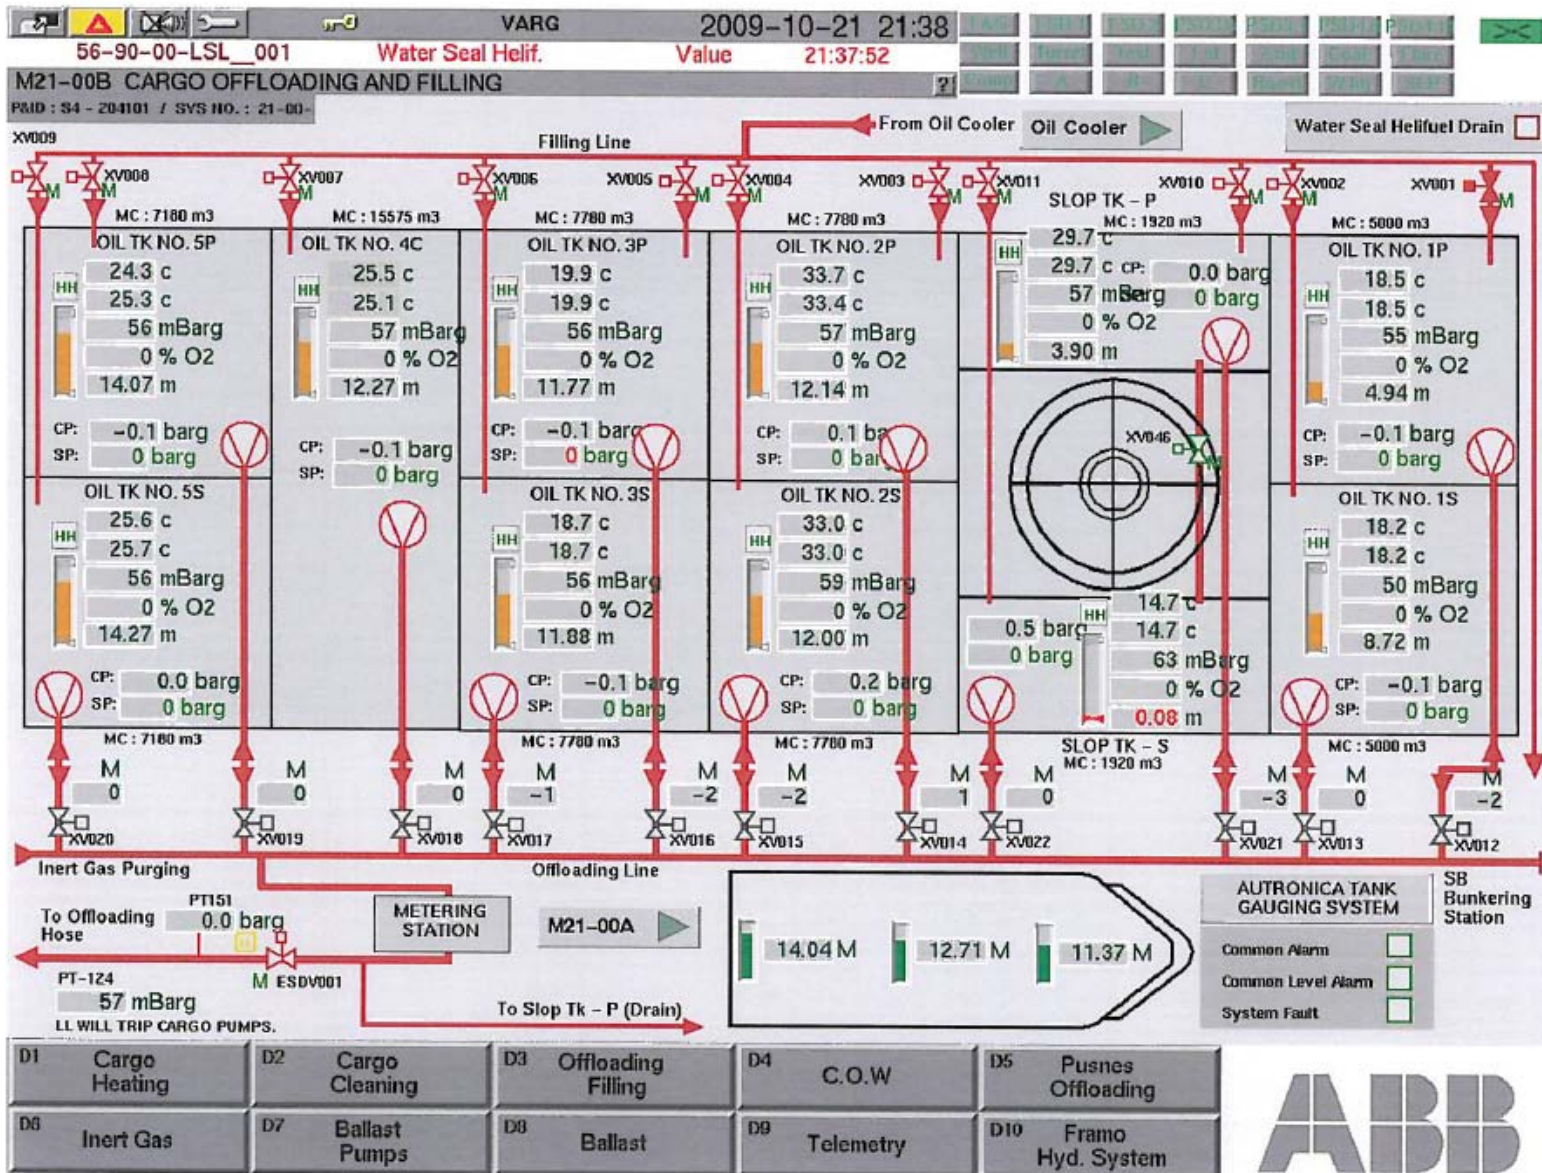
VARG 2009-10-21 21:38
56-90-00-LSL__001 Water Seal Helif. Value 21:37:52
M21-00B CARGO OFFLOADING AND FILLING ?
P&ID : S4 - 204101 / SYS NO. : 21-00-

XV009
Filling Line
From Oil Cooler
Oil Cooler
Water Seal Helifuel Drain

XV008 XV007 XV006 XV005 XV004 XV003 XV011 XV010 XV002 XV001

MC : 7180 m3
OIL TK NO. 5P
HH
24.3 c
25.3 c
56 mBarg
0 % O2
14.07 m
CP: -0.1 barg
SP: 0 barg

MC : 15575 m3
OIL TK NO. 4C
HH
25.5 c
25.1 c
57 mBarg
0 % O2
12.27 m
CP: -0.1 barg
SP: 0 barg

MC : 7780 m3
OIL TK NO. 3P
HH
19.9 c
19.9 c
56 mBarg
0 % O2
11.77 m
CP: -0.1 barg
SP: 0 barg

MC : 7780 m3
OIL TK NO. 2P
HH
33.7 c
33.4 c
57 mBarg
0 % O2
12.14 m
CP: 0.1 barg
SP: 0 barg

SLOP TK - P
MC : 1920 m3
HH
29.7 c
29.7 c
57 mBarg
0 % O2
3.90 m
CP: 0.0 barg
0 barg

MC : 5000 m3
OIL TK NO. 1P
HH
18.5 c
18.5 c
55 mBarg
0 % O2
4.94 m
CP: -0.1 barg
SP: 0 barg

XV046

OIL TK NO. 5S
HH
25.6 c
25.7 c
56 mBarg
0 % O2
14.27 m
CP: 0.0 barg
SP: 0 barg

OIL TK NO. 3S
HH
18.7 c
18.7 c
56 mBarg
0 % O2
11.88 m
CP: -0.1 barg
SP: 0 barg

OIL TK NO. 2S
HH
33.0 c
33.0 c
59 mBarg
0 % O2
12.00 m
CP: 0.2 barg
SP: 0 barg

0.5 barg
0 barg
HH
14.7 c
14.7 c
63 mBarg
0 % O2
0.08 m

OIL TK NO. 1S
HH
18.2 c
18.2 c
50 mBarg
0 % O2
8.72 m
CP: -0.1 barg
SP: 0 barg

MC : 7180 m3
MC : 7780 m3
MC : 7780 m3
SLOP TK - S
MC : 1920 m3
MC : 5000 m3

M 0
M 0
M 0
M -1
M -2
M -2
M 1
M 0
M -3
M 0
M -2

XV020 XV019 XV018 XV017 XV016 XV015 XV014 XV022 XV021 XV013 XV012

Inert Gas Purging
Offloading Line
SB Bunkering Station
To Offloading Hose
PT151
0.0 barg
METERING STATION
M21-00A
M ESDV001
PT-124
57 mBarg
LL WILL TRIP CARGO PUMPS.
To Slop Tk - P (Drain)
14.04 M
12.71 M
11.37 M
AUTRONICA TANK GAUGING SYSTEM
Common Alarm
Common Level Alarm
System Fault

D1 Cargo Heating
D2 Cargo Cleaning
D3 Offloading Filling
D4 C.O.W
D5 Pusnes Offloading
D6 Inert Gas
D7 Ballast Pumps
D8 Ballast
D9 Telemetry
D10 Framo Hyd. System
ABB